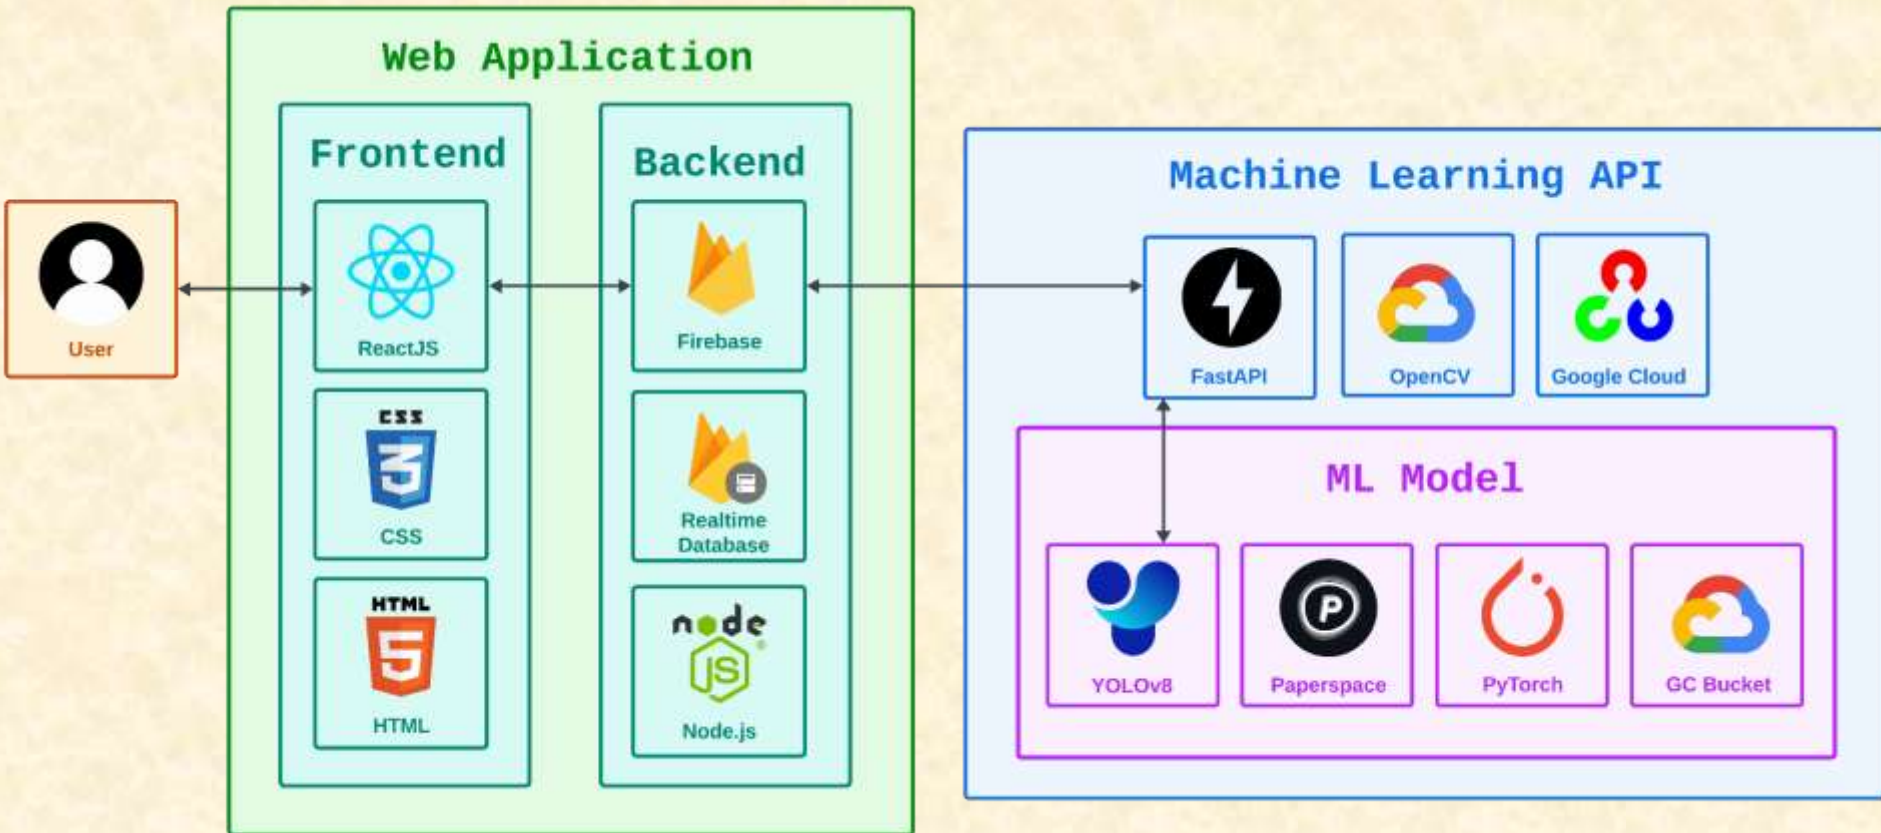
User

Web Application

Frontend

ReactJS

CSS

CSS

HTML

HTML

Backend

Firebase

Realtime Database

node JS

Node.js

Machine Learning API

FastAPI

OpenCV

Google Cloud

ML Model

YOLOv8

Paperspace

PyTorch

GC Bucket